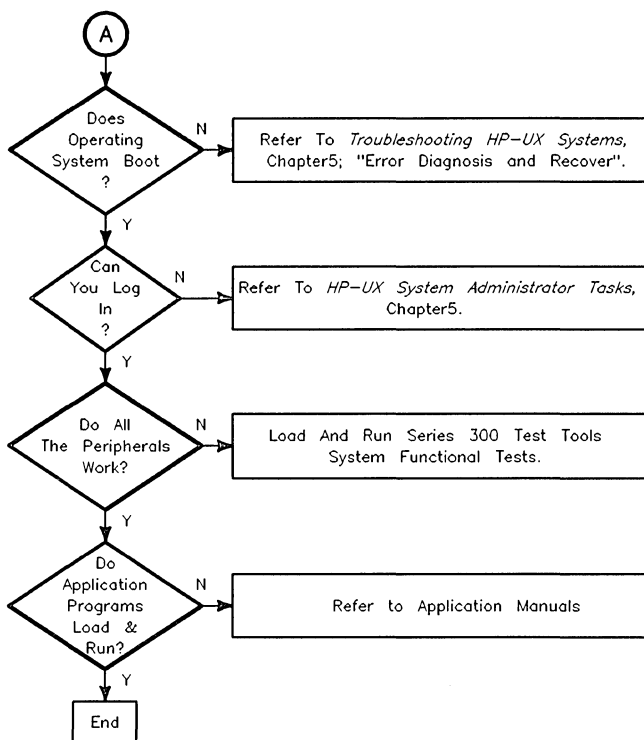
A

Does Operating System Boot ?

N

Refer To *Troubleshooting HP-UX Systems*, Chapter5; "Error Diagnosis and Recover".

Y

Can You Log In ?

N

Refer To *HP-UX System Administrator Tasks*, Chapter5.

Y

Do All The Peripherals Work?

N

Load And Run Series 300 Test Tools System Functional Tests.

Y

Do Application Programs Load & Run?

N

Refer to Application Manuals

Y

End